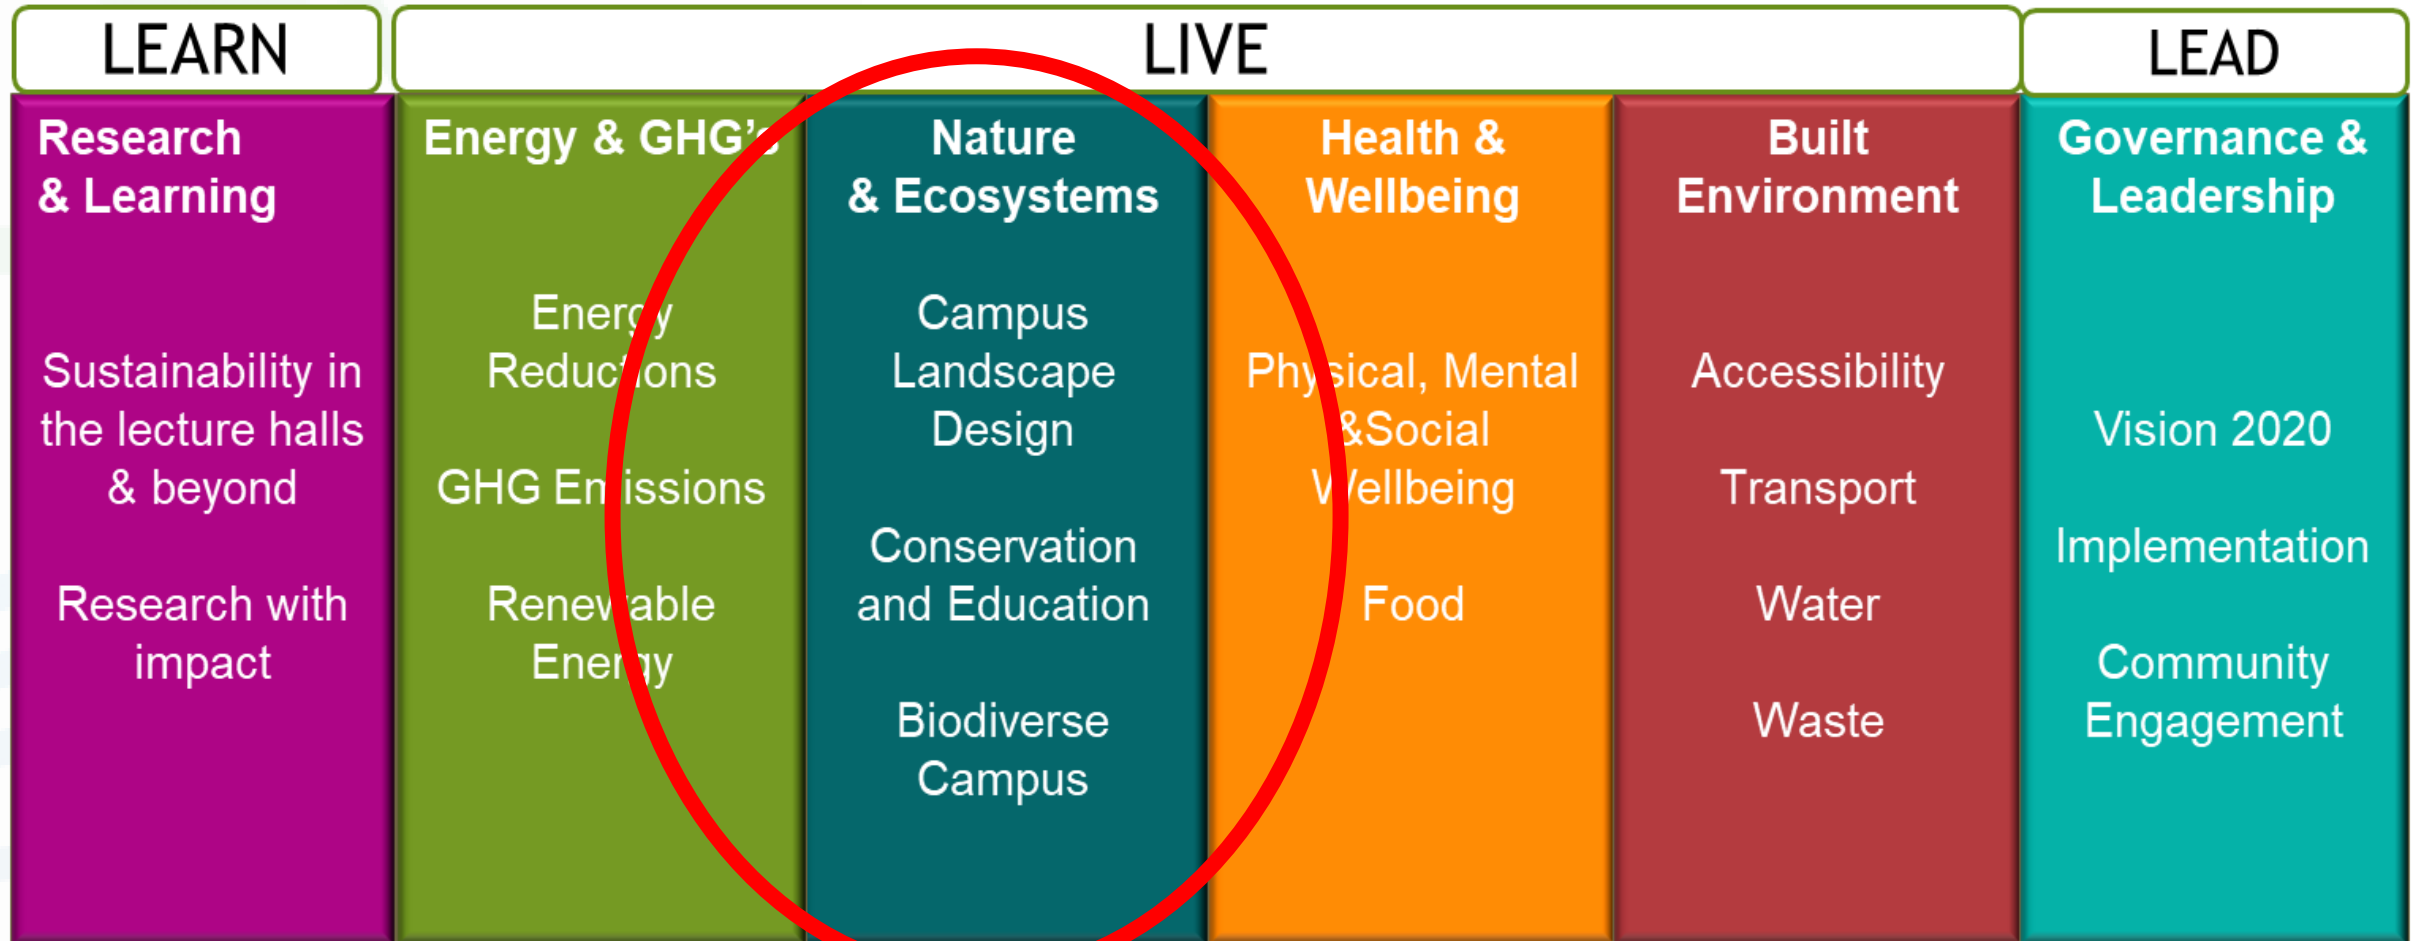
LEARN

LIVE

LEAD

Research & Learning

Sustainability in the lecture halls & beyond

Research with impact

Energy & GHG's

Energy Reductions

GHG Emissions

Renewable Energy

Nature & Ecosystems

Campus Landscape Design

Conservation and Education

Biodiverse Campus

Health & Wellbeing

Physical, Mental &Social Wellbeing

Food

Built Environment

Accessibility

Transport

Water

Waste

Governance & Leadership

Vision 2020

Implementation

Community Engagement